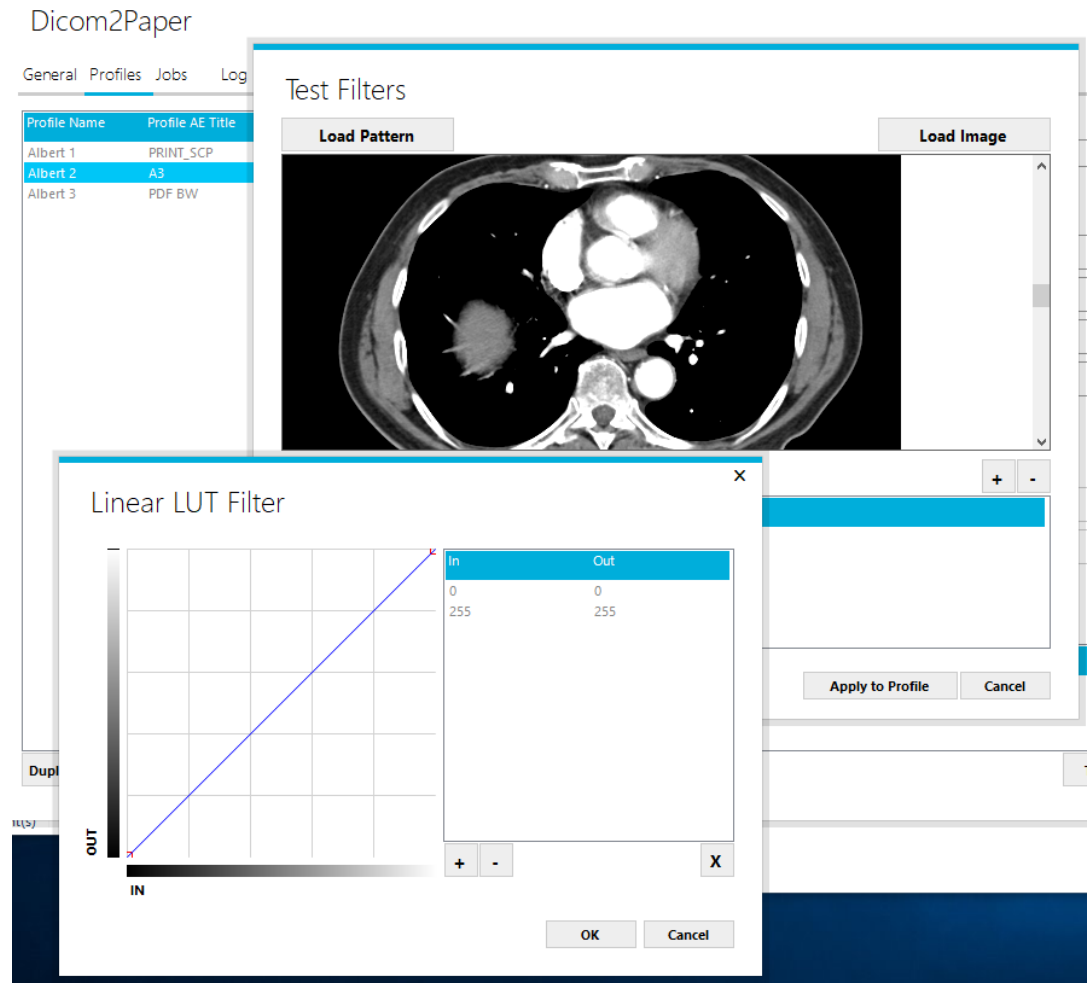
Dicom2Paper

General Profiles Jobs Log

| Profile Name | Profile AE Title |
|---|---|
| Albert 1 | PRINT_SCP |
| Albert 2 | A3 |
| Albert 3 | PDF BW |

Dupl

it(s)

Test Filters

Load Pattern

Load Image

+ -

Apply to Profile Cancel

Linear LUT Filter

×

OUT

IN

| In | Out |
|---|---|
| 0 | 0 |
| 255 | 255 |

+ - X

OK Cancel